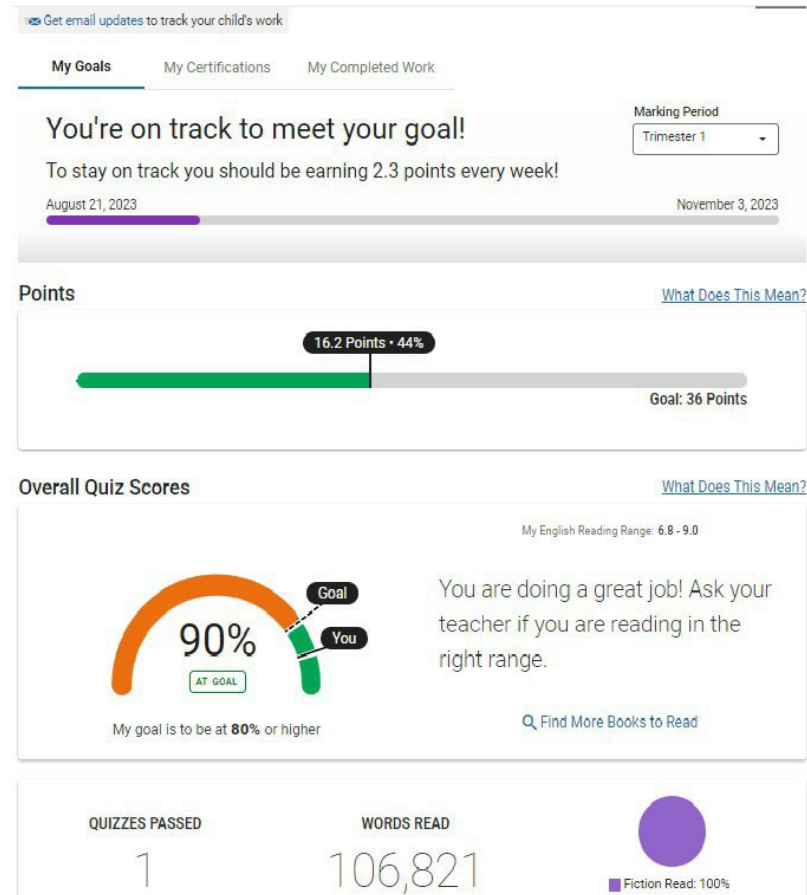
Get email updates to track your child's work

My Goals My Certifications My Completed Work

You're on track to meet your goal!

To stay on track you should be earning 2.3 points every week!

Marking Period
Trimester 1

August 21, 2023 November 3, 2023

Points

What Does This Mean?

16.2 Points • 44%

Goal: 36 Points

Overall Quiz Scores

What Does This Mean?

My English Reading Range: 6.8 - 9.0

Goal
You
90%
AT GOAL

My goal is to be at 80% or higher

You are doing a great job! Ask your teacher if you are reading in the right range.

Find More Books to Read

QUIZZES PASSED
1

WORDS READ
106,821

Fiction Read: 100%